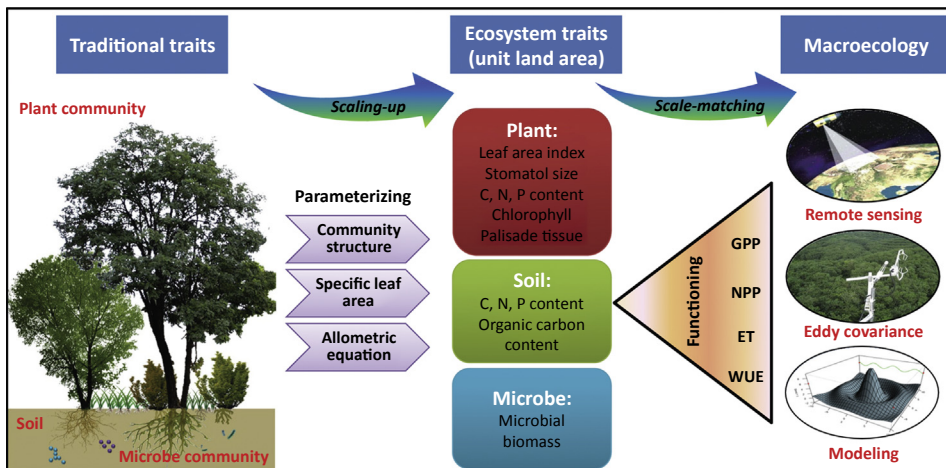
Traditional traits

Ecosystem traits (unit land area)

Macroecology

Scaling-up

Scale-matching

Plant community

Parameterizing

Community structure

Specific leaf area

Allometric equation

Plant:
Leaf area index
Stomatol size
C, N, P content
Chlorophyll
Palisade tissue

Soil:
C, N, P content
Organic carbon content

Microbe:
Microbial biomass

Functioning

GPP

NPP

ET

WUE

Remote sensing

Eddy covariance

Modeling

Soil

Microbe community